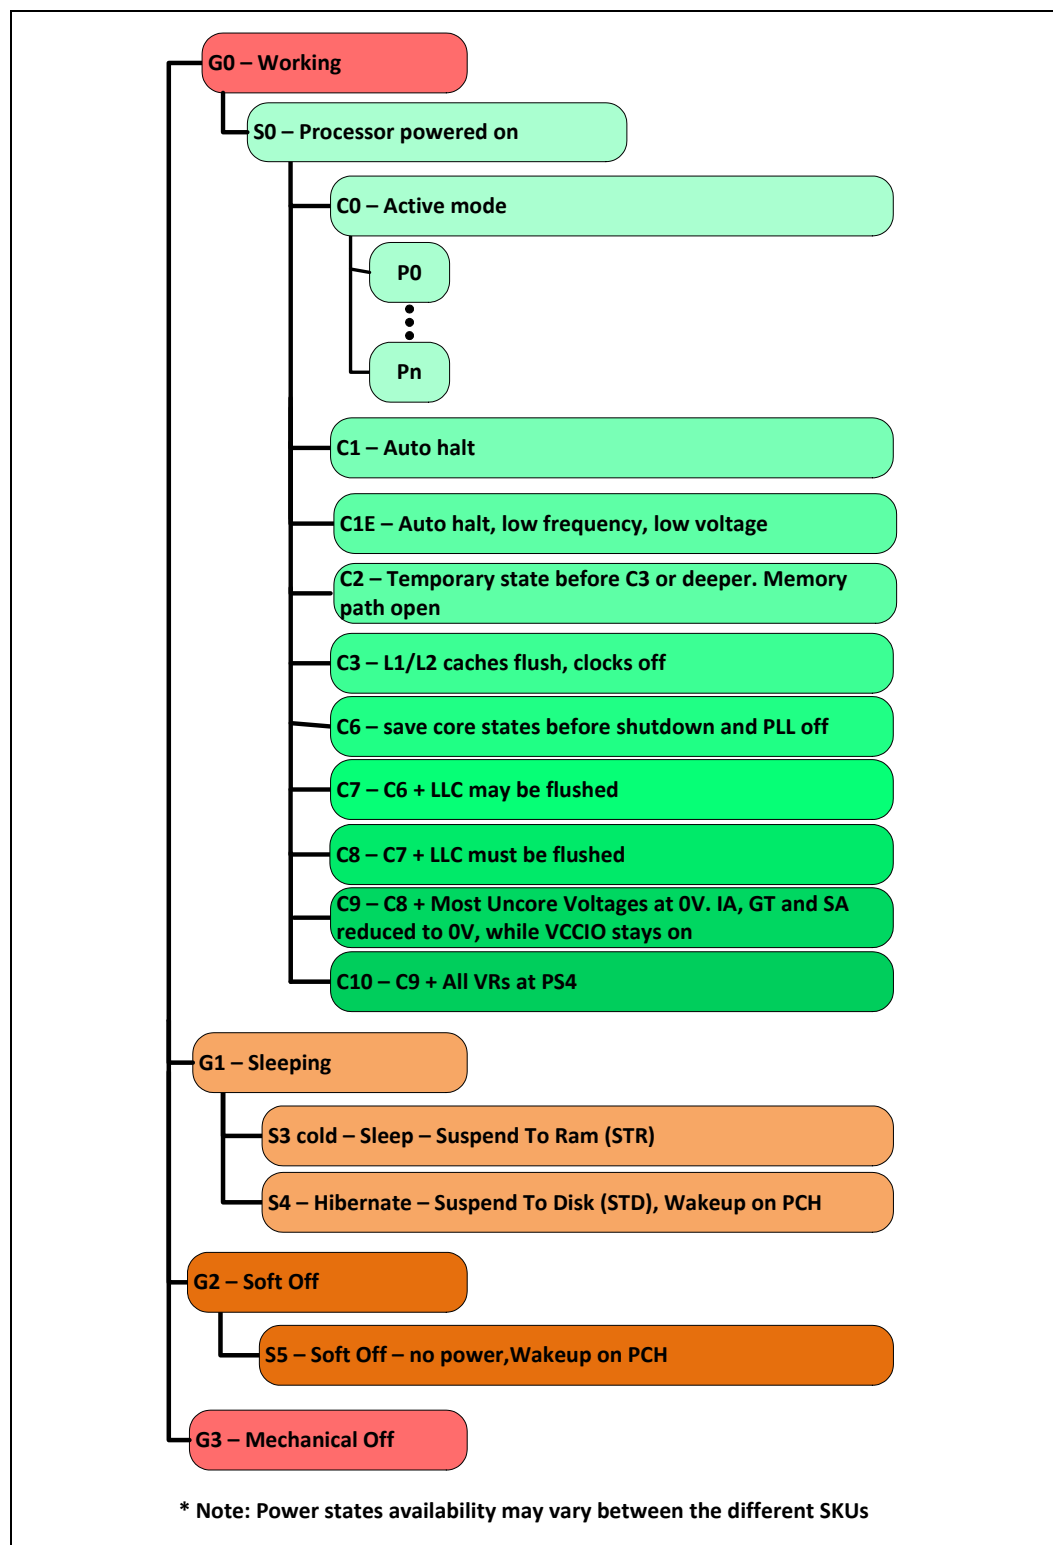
G0 – Working

S0 – Processor powered on

C0 – Active mode

P0

Pn

C1 – Auto halt

C1E – Auto halt, low frequency, low voltage

C2 – Temporary state before C3 or deeper. Memory path open

C3 – L1/L2 caches flush, clocks off

C6 – save core states before shutdown and PLL off

C7 – C6 + LLC may be flushed

C8 – C7 + LLC must be flushed

C9 – C8 + Most Uncore Voltages at 0V. IA, GT and SA reduced to 0V, while VCCIO stays on

C10 – C9 + All VRs at PS4

G1 – Sleeping

S3 cold – Sleep – Suspend To Ram (STR)

S4 – Hibernate – Suspend To Disk (STD), Wakeup on PCH

G2 – Soft Off

S5 – Soft Off – no power,Wakeup on PCH

G3 – Mechanical Off

* Note: Power states availability may vary between the different SKUs